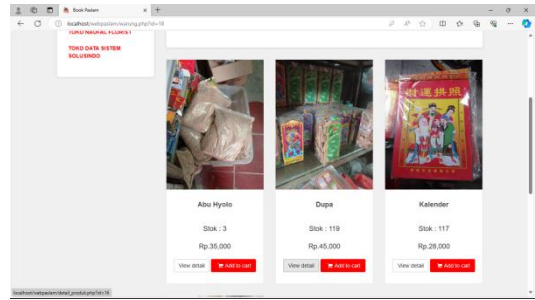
Book Pasiem
localhost/webpasiem/warung.php?id=18

TOKO NAURAL FLORIST
TOKO DATA SISTEM SOLUSINDO

Abu Hyolo
Stok : 3
Rp.35,000
View detail
Add to cart

Dupa
Stok : 119
Rp.45,000
View detail
Add to cart

Kalender
Stok : 117
Rp.28,000
View detail
Add to cart

localhost/webpasiem/detail_produk.php?id=18